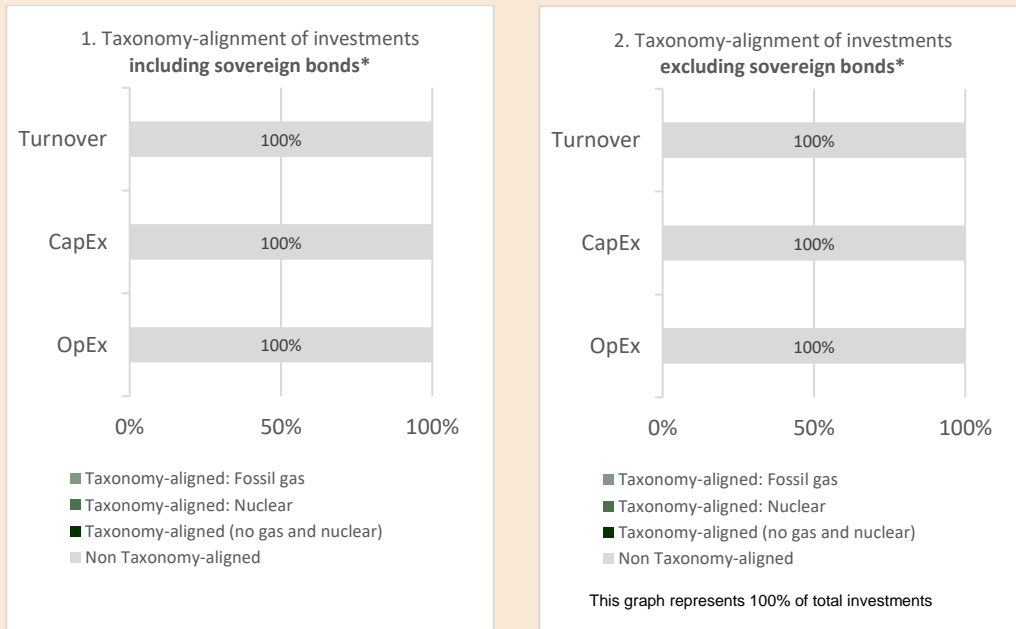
1. Taxonomy-alignment of investments **including sovereign bonds***

Turnover 100%

CapEx 100%

OpEx 100%

0% 50% 100%

Taxonomy-aligned: Fossil gas
Taxonomy-aligned: Nuclear
Taxonomy-aligned (no gas and nuclear)
Non Taxonomy-aligned

2. Taxonomy-alignment of investments **excluding sovereign bonds***

Turnover 100%

CapEx 100%

OpEx 100%

0% 50% 100%

Taxonomy-aligned: Fossil gas
Taxonomy-aligned: Nuclear
Taxonomy-aligned (no gas and nuclear)
Non Taxonomy-aligned

This graph represents 100% of total investments